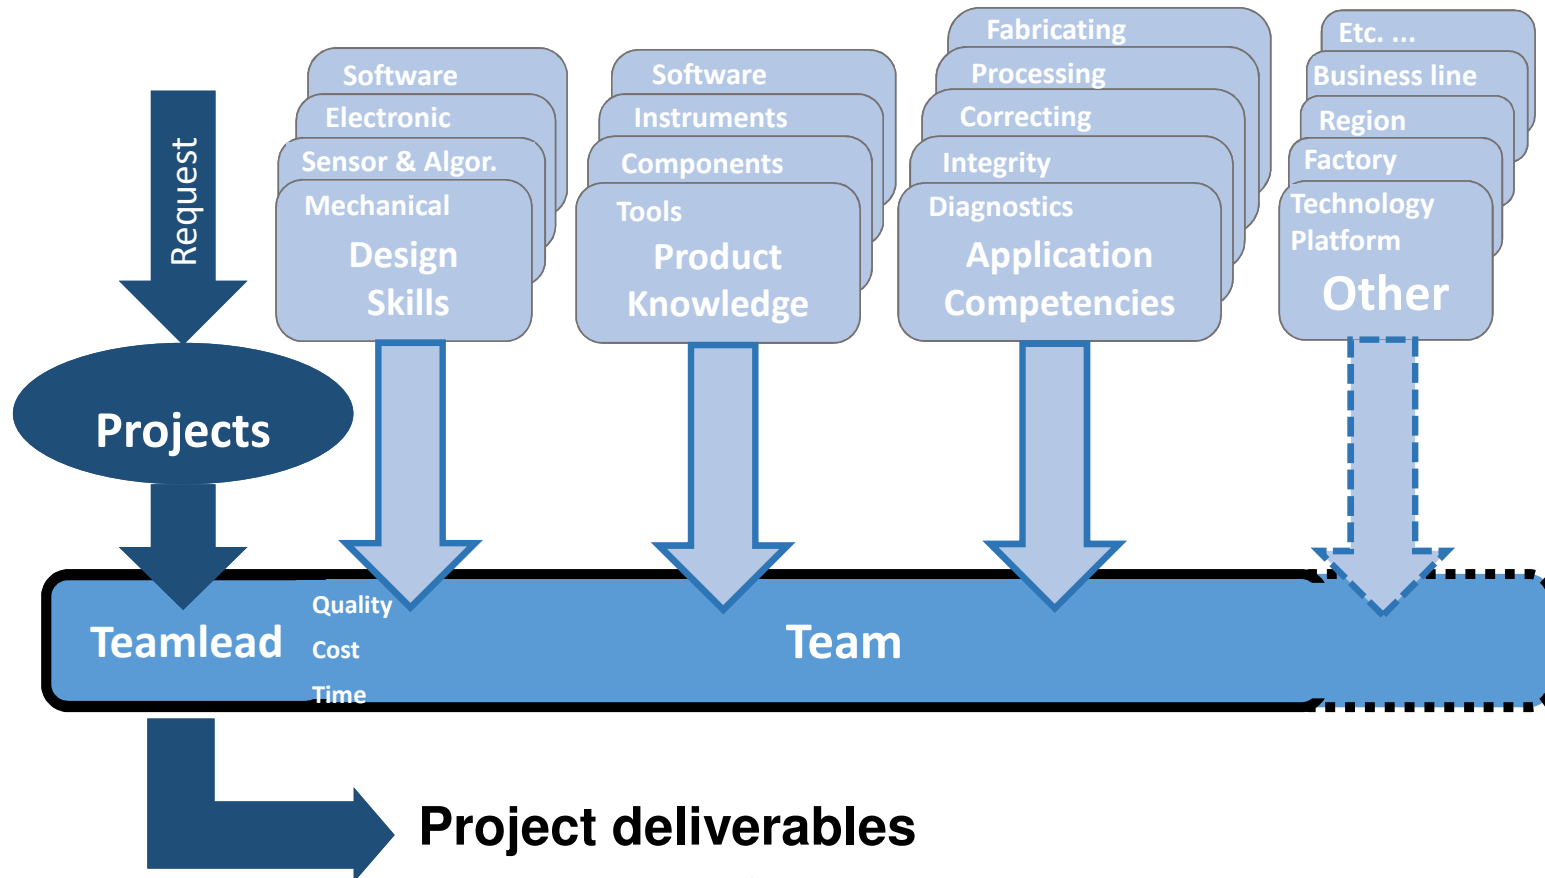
Request

Software
Electronic
Sensor & Algor.
Mechanical
Design Skills

Software
Instruments
Components
Tools
Product Knowledge

Fabricating
Processing
Correcting
Integrity
Diagnostics
Application Competencies

Etc. ...
Business line
Region
Factory
Technology Platform
Other

Projects

Teamlead
Quality
Cost
Time
Team

Project deliverables